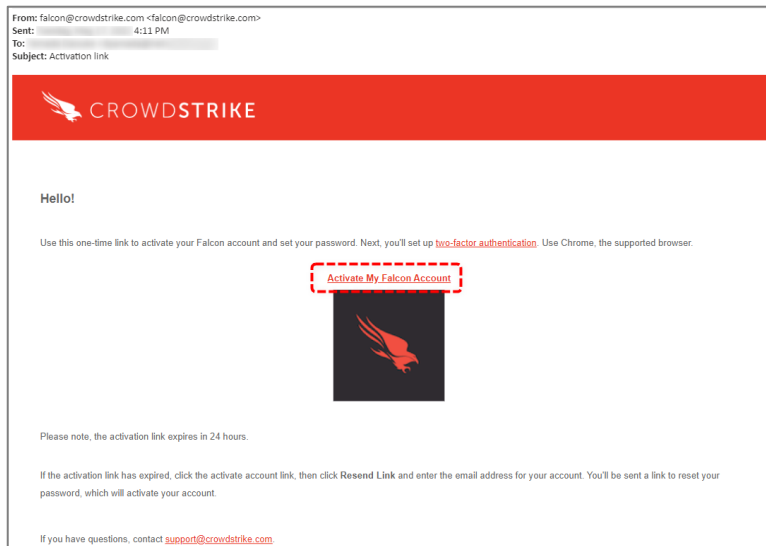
From: falcon@crowdstrike.com <falcon@crowdstrike.com>
Sent: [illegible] 4:11 PM
To: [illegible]
Subject: Activation link

CROWDSTRIKE

Hello!

Use this one-time link to activate your Falcon account and set your password. Next, you'll set up two-factor authentication. Use Chrome, the supported browser.

Activate My Falcon Account

Please note, the activation link expires in 24 hours.

If the activation link has expired, click the activate account link, then click Resend Link and enter the email address for your account. You'll be sent a link to reset your password, which will activate your account.

If you have questions, contact support@crowdstrike.com.